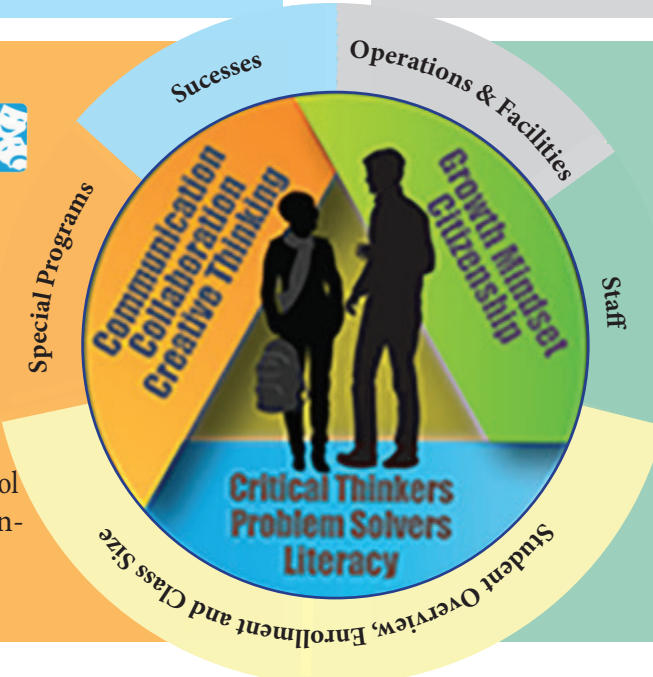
Sucesses

Operations & Facilities

Staff

Student Overview, Enrollment and Class Size

Special Programs

Communication
Collaboration
Creative Thinking

Growth Mindset
Citizenship

Critical Thinkers
Problem Solvers
Literacy

ol
n-